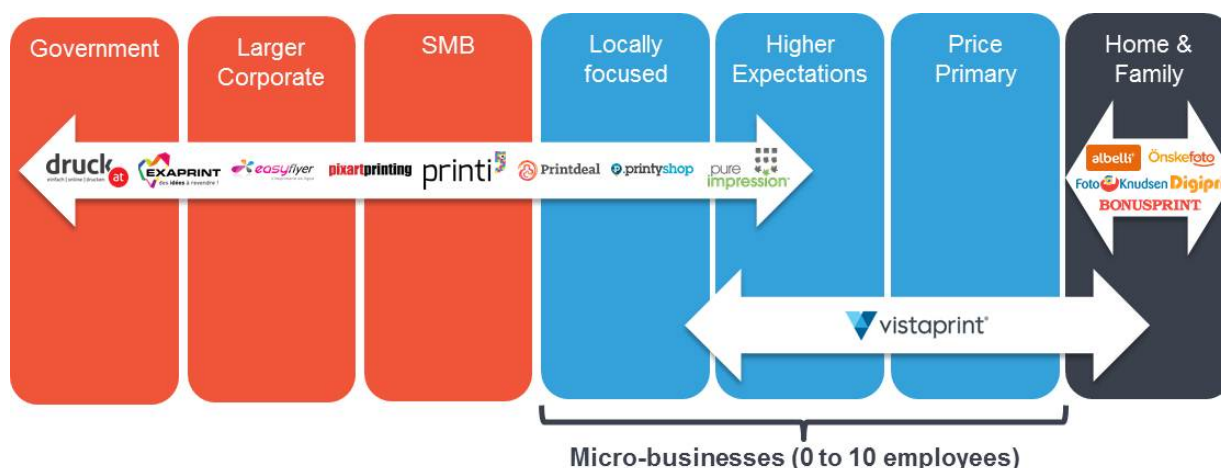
Government

Larger Corporate

SMB

Locally focused

Higher Expectations

Price Primary

Home & Family

druck at
einfach | online | drucken

EXAPRINT
des idées à revendre !

easyflyer

pixartprinting

printi

Printdeal

printyshop

pure impression

albelli

Önskefoto

Foto Knudsen

Digipr

BONUSPRINT

vistaprint

Micro-businesses (0 to 10 employees)